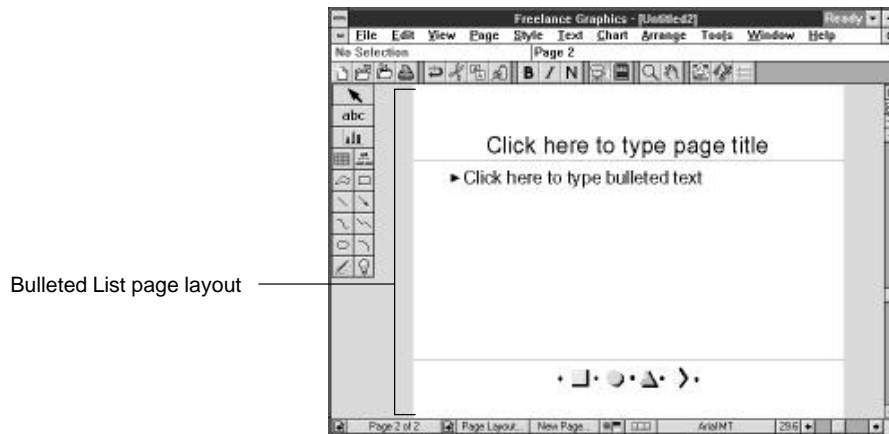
Freelance Graphics - [Untitled2]
Ready
File Edit View Page Style Text Chart Arrange Tools Window Help
No Selection
Page 2
B I N
abc
Click here to type page title
► Click here to type bulleted text
Bulleted List page layout
Page 2 of 2
Page Layout...
New Page...
ArialMT
29.6